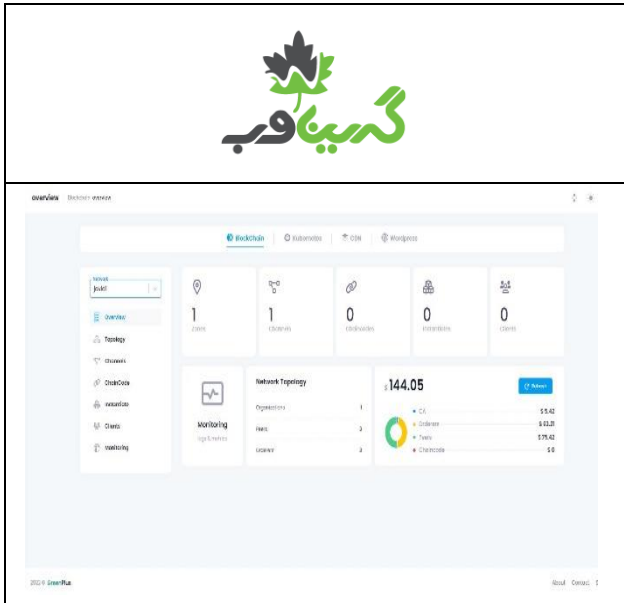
گیاوب

overview Blockchain overview

Blockchain | Kubernetes | CDN | Wordpress

Network
jould

Overview
Topology
Channels
ChainCode
Instantiate
Clients
Monitoring

1
Zones

1
channels

0
chaincodes

0
Instantiations

0
clients

Monitoring
logs & metrics

Network Topology
Organizations 1
Peers 3
Orderer 3

$144.05
Refresh

CA $ 5.42
Orderer $ 63.21
Peers $ 75.42
Chaincode $ 0

2022 © GreenPlus

About Contact